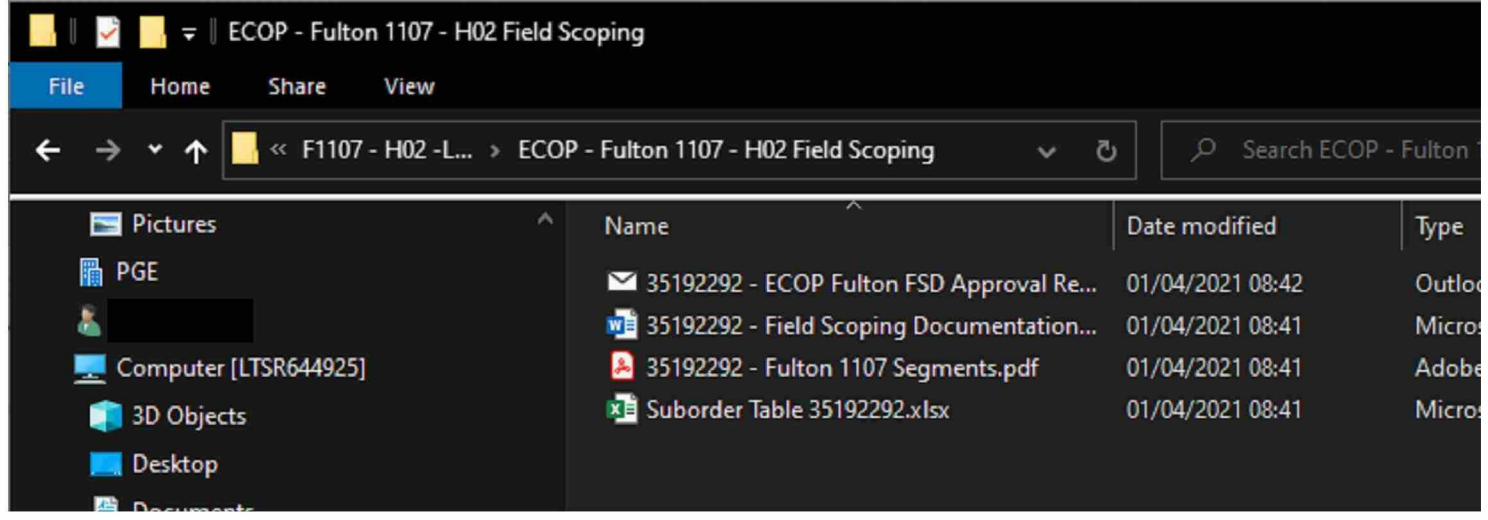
ECOP - Fulton 1107 - H02 Field Scoping

File Home Share View

« F1107 - H02 -L... › ECOP - Fulton 1107 - H02 Field Scoping

Search ECOP - Fulton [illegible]

Pictures
PGE
Computer [LTSR644925]
3D Objects
Desktop
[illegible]

| Name | Date modified | Type |
|---|---|---|
| 35192292 - ECOP Fulton FSD Approval Re... | 01/04/2021 08:42 | Outlo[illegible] |
| 35192292 - Field Scoping Documentation... | 01/04/2021 08:41 | Micros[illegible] |
| 35192292 - Fulton 1107 Segments.pdf | 01/04/2021 08:41 | Adobe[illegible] |
| Suborder Table 35192292.xlsx | 01/04/2021 08:41 | Micros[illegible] |